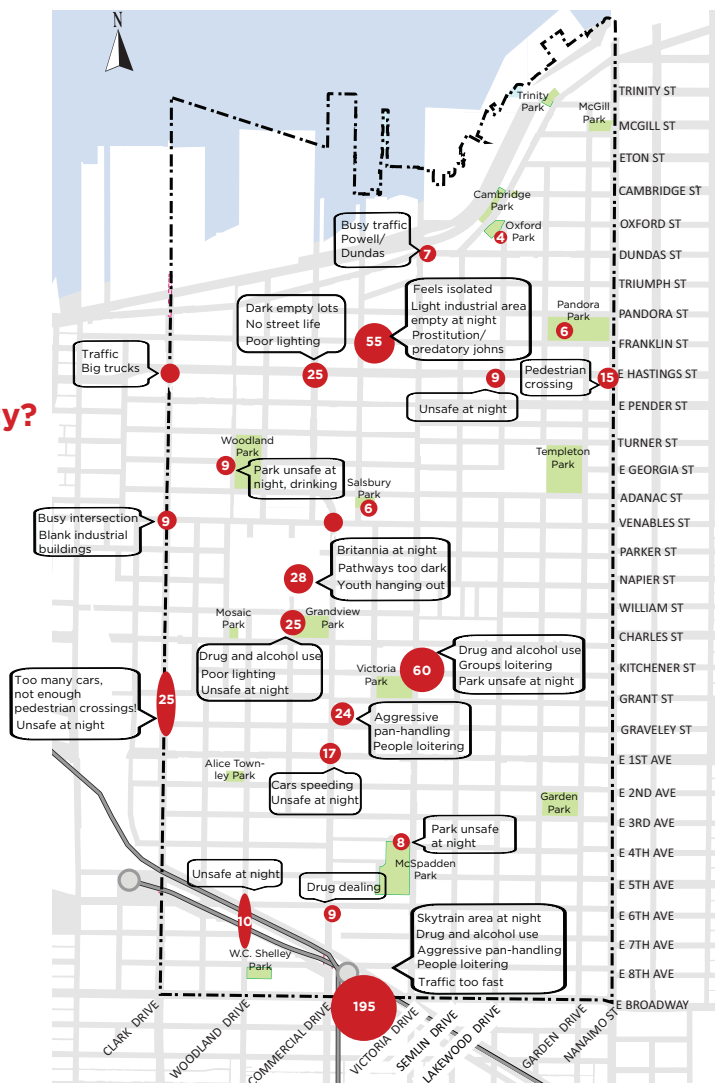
N

y?

TRINITY ST
Trinity Park
McGill Park
MCGILL ST
ETON ST
CAMBRIDGE ST
Cambridge Park
OXFORD ST
Oxford Park
4
Busy traffic Powell/ Dundas
7
DUNDAS ST
TRIUMPH ST
Feels isolated
Light industrial area empty at night
Prostitution/ predatory johns
55
Dark empty lots
No street life
Poor lighting
25
Pandora Park
6
PANDORA ST
FRANKLIN ST
Traffic
Big trucks
9
Unsafe at night
Pedestrian crossing
15
E HASTINGS ST
E PENDER ST
TURNER ST
Woodland Park
9
Park unsafe at night, drinking
Templeton Park
E GEORGIA ST
Salsbury Park
6
ADANAC ST
Busy intersection
Blank industrial buildings
9
VENABLES ST
PARKER ST
28
Britannia at night
Pathways too dark
Youth hanging out
NAPIER ST
WILLIAM ST
Mosaic Park
25
Grandview Park
CHARLES ST
Drug and alcohol use
Poor lighting
Unsafe at night
Victoria Park
60
Drug and alcohol use
Groups loitering
Park unsafe at night
KITCHENER ST
Too many cars, not enough pedestrian crossings!
Unsafe at night
25
GRANT ST
24
Aggressive pan-handling
People loitering
GRAVELEY ST
17
E 1ST AVE
Alice Townley Park
Cars speeding
Unsafe at night
E 2ND AVE
Garden Park
E 3RD AVE
8
Park unsafe at night
E 4TH AVE
McSpadden Park
Unsafe at night
Drug dealing
E 5TH AVE
9
10
Skytrain area at night
Drug and alcohol use
Aggressive pan-handling
People loitering
Traffic too fast
E 6TH AVE
E 7TH AVE
W.C. Shelley Park
E 8TH AVE
195
E BROADWAY
CLARK DRIVE
WOODLAND DRIVE
COMMERCIAL DRIVE
VICTORIA DRIVE
SEMLIN DRIVE
LAKEWOOD DRIVE
GARDEN DRIVE
NANAIMO ST